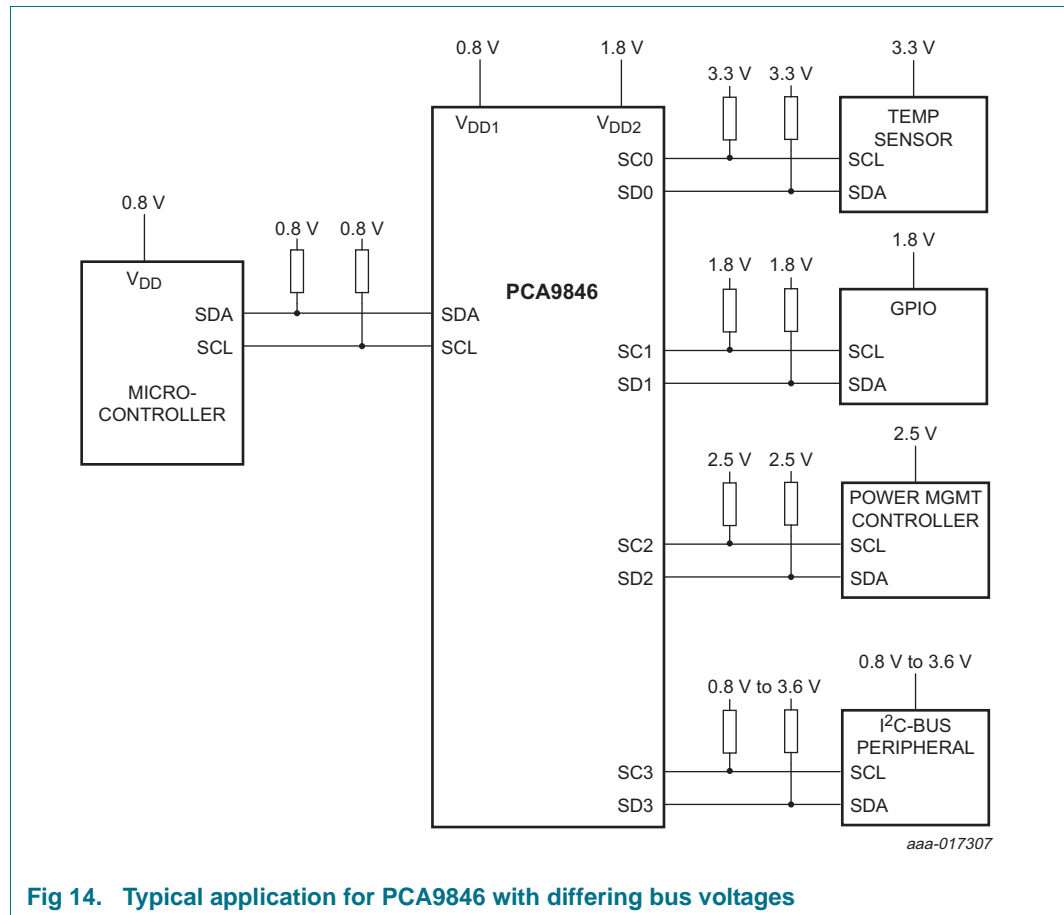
0.8 V

1.8 V

3.3 V

3.3 V

3.3 V

$V_{DD1}$

$V_{DD2}$

TEMP SENSOR

SC0

SCL

SD0

SDA

0.8 V

0.8 V

0.8 V

1.8 V

1.8 V

1.8 V

$V_{DD}$

PCA9846

GPIO

SDA

SDA

SCL

SCL

SC1

SCL

SD1

SDA

MICRO-CONTROLLER

2.5 V

2.5 V

2.5 V

POWER MGMT CONTROLLER

SC2

SCL

SD2

SDA

0.8 V to 3.6 V

0.8 V to 3.6 V

$I^2$C-BUS PERIPHERAL

SC3

SCL

SD3

SDA

aaa-017307

Fig 14. Typical application for PCA9846 with differing bus voltages